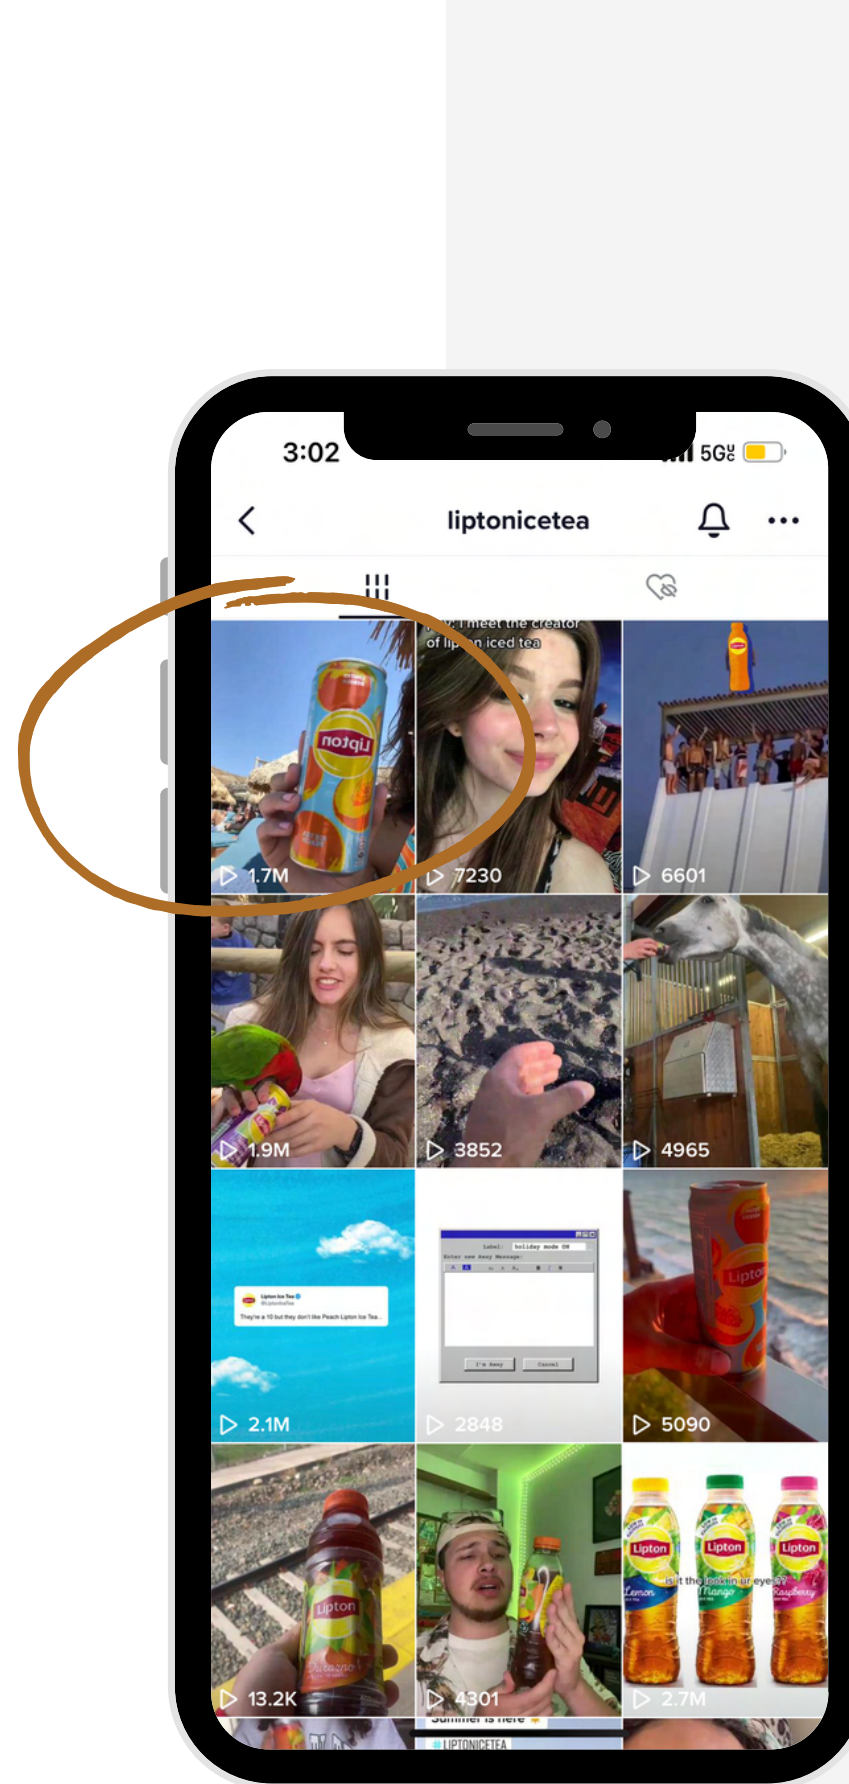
3:02

5G

liptonicetea

pov: i meet the creator of lipton iced tea

Lipton

1.7M

7230

6601

1.9M

3852

4965

Lipton Ice Tea
@liptonicetea
They're a 10 but they don't like Peach Lipton Ice Tea.

Label: holiday mode ON

I'm Away

Cancel

2.1M

2848

Lipton

5090

Lipton

13.2K

4301

Lipton

Lipton

Lipton

is it the lookin ur eyes?

Lemon

Mango

Raspberry

2.7M

summer is here

LIPTONICETEA